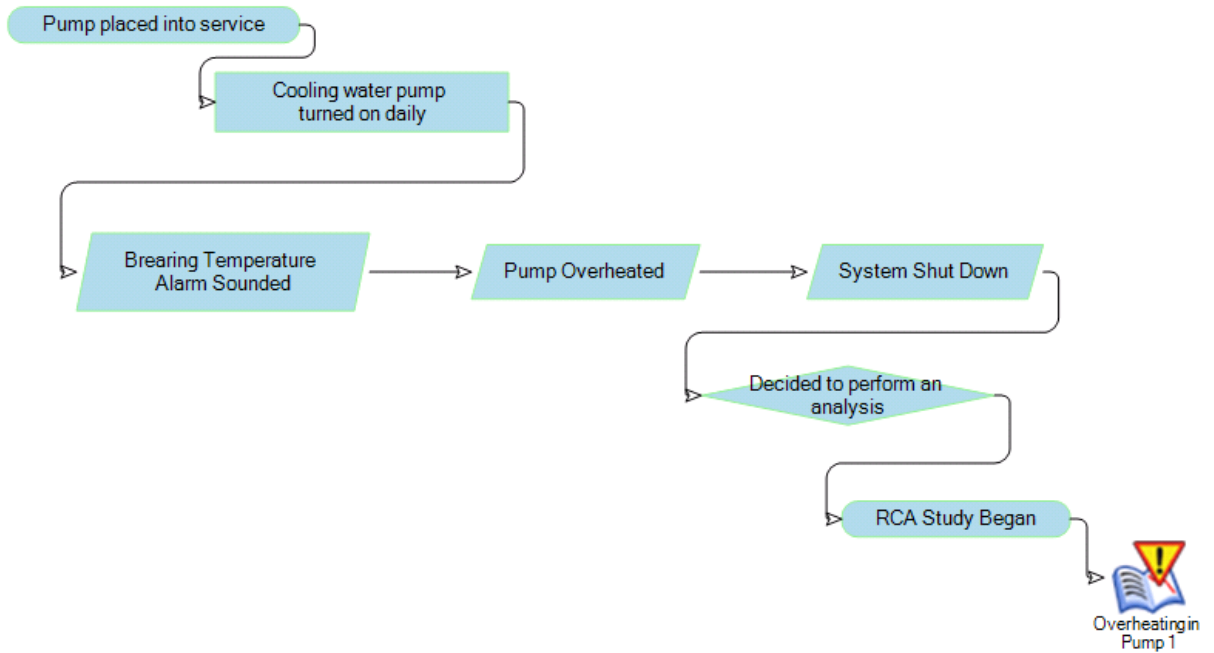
Pump placed into service

Cooling water pump turned on daily

Brearing Temperature Alarm Sounded

Pump Overheated

System Shut Down

Decided to perform an analysis

RCA Study Began

Overheating in Pump 1